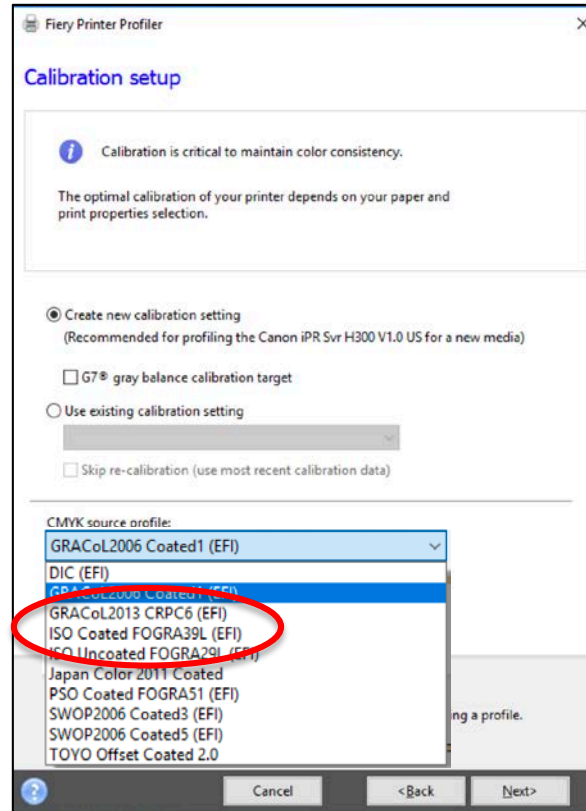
Fiery Printer Profiler

Calibration setup

Calibration is critical to maintain color consistency.

The optimal calibration of your printer depends on your paper and print properties selection.

Create new calibration setting
(Recommended for profiling the Canon iPR Svr H300 V1.0 US for a new media)

G7® gray balance calibration target

Use existing calibration setting

Skip re-calibration (use most recent calibration data)

CMYK source profile:

GRACoL2006 Coated1 (EFI)

DIC (EFI)
GRACoL2006 Coated1 (EFI)
GRACoL2013 CRPC6 (EFI)
ISO Coated FOGRA39L (EFI)
ISO Uncoated FOGRA29L (EFI)
Japan Color 2011 Coated
PSO Coated FOGRA51 (EFI)
SWOP2006 Coated3 (EFI)
SWOP2006 Coated5 (EFI)
TOYO Offset Coated 2.0

ng a profile.

Cancel
<Back
Next>